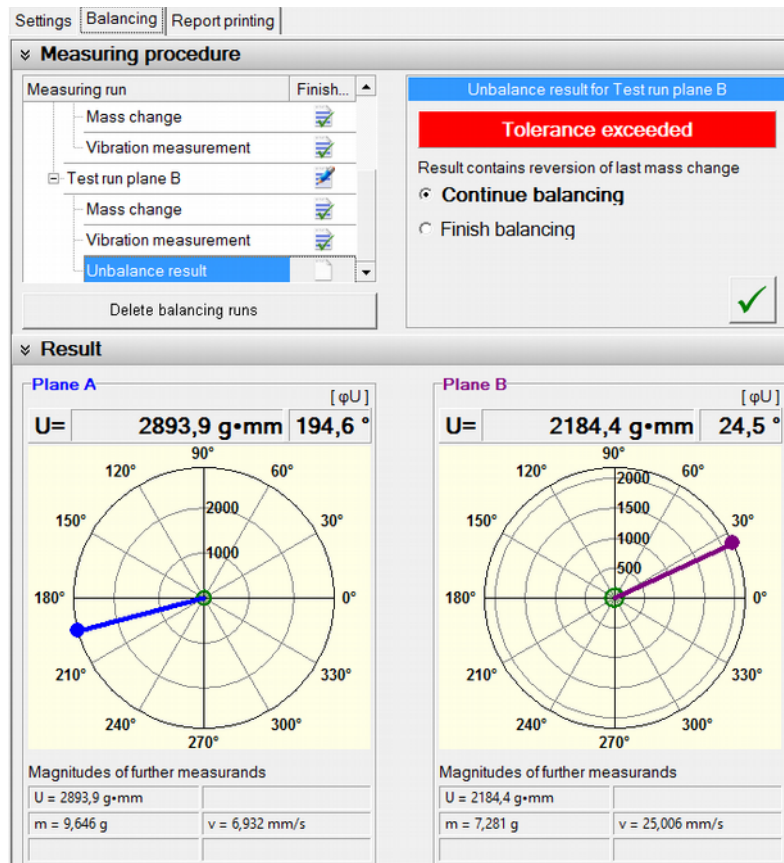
Settings | Balancing | Report printing

Measuring procedure

| Measuring run | Finish... |
|---|---|
| Mass change | |
| Vibration measurement | |
| Test run plane B | |
| Mass change | |
| Vibration measurement | |
| Unbalance result | |

Delete balancing runs

Unbalance result for Test run plane B

Tolerance exceeded

Result contains reversion of last mass change

Continue balancing

Finish balancing

Result

Plane A

[ φU ]

U= 2893,9 g•mm 194,6 °

90° 60° 30° 0° 330° 300° 270° 240° 210° 180° 150° 120°

2000 1000

Magnitudes of further measurands

| U = 2893,9 g•mm | |
|---|---|
| m = 9,646 g | v = 6,932 mm/s |

Plane B

[ φU ]

U= 2184,4 g•mm 24,5 °

90° 60° 30° 0° 330° 300° 270° 240° 210° 180° 150° 120°

2000 1500 1000 500

Magnitudes of further measurands

| U = 2184,4 g•mm | |
|---|---|
| m = 7,281 g | v = 25,006 mm/s |